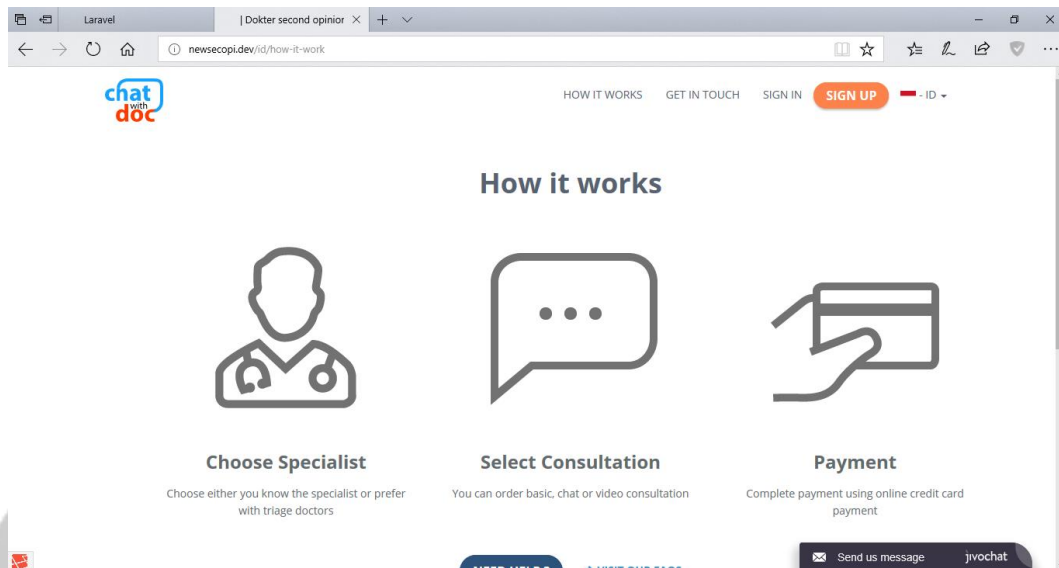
Laravel

| Dokter second opinior

newsecopi.dev/id/how-it-work

chat with doc

HOW IT WORKS GET IN TOUCH SIGN IN SIGN UP - ID

How it works

Choose Specialist

Choose either you know the specialist or prefer with triage doctors

Select Consultation

You can order basic, chat or video consultation

Payment

Complete payment using online credit card payment

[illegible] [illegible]

Send us message jivochat